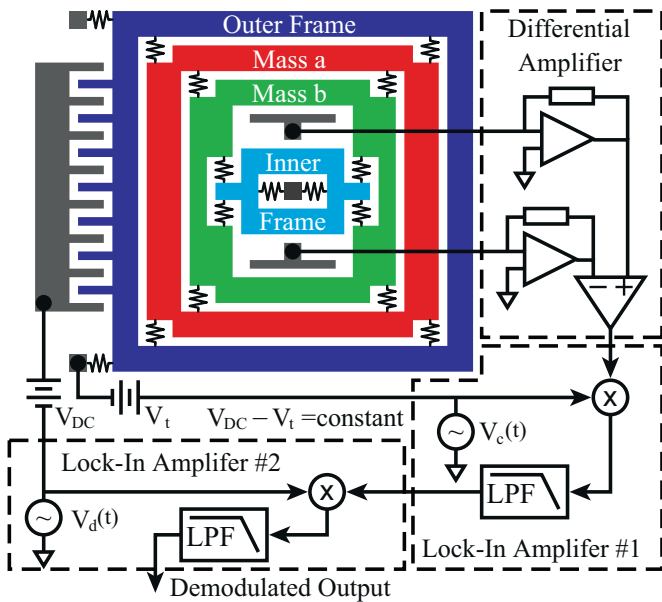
Outer Frame

Mass a

Mass b

Inner

Frame

Differential Amplifier

$-$ $+$

x

$V_{DC}$ $V_t$ $V_{DC} - V_t$ =constant

$V_c(t)$

Lock-In Amplifer #2

x

LPF

$V_d(t)$

LPF

Lock-In Amplifer #1

Demodulated Output